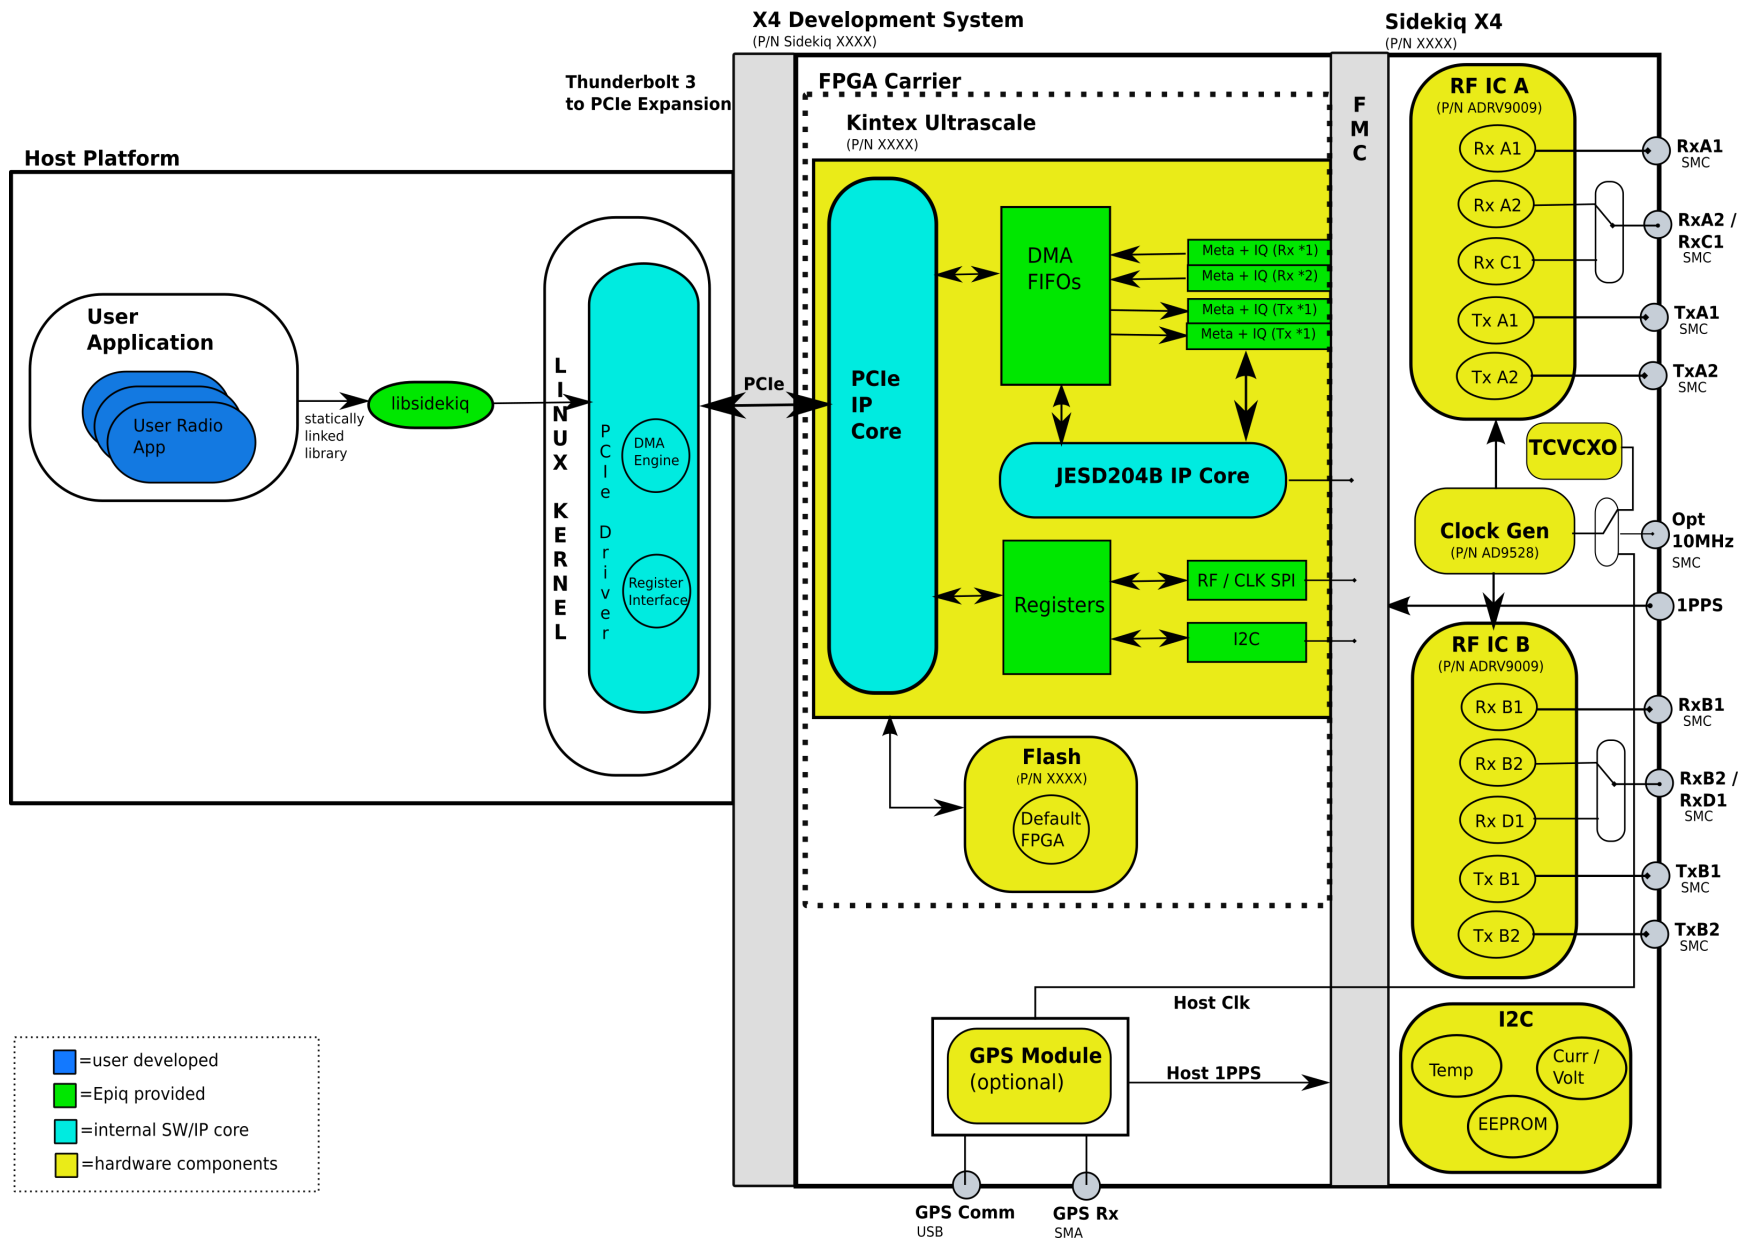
X4 Development System
(P/N Sidekiq XXXX)

Sidekiq X4
(P/N XXXX)

Thunderbolt 3
to PCIe Expansion

FPGA Carrier

Kintex Ultrascale
(P/N XXXX)

Host Platform

User
Application

User Radio
App

statically
linked
library

libsidekiq

LINUX KERNEL

PCIe Driver

DMA
Engine

Register
Interface

PCIe

PCIe
IP
Core

DMA
FIFOs

Meta + IQ (Rx *1)
Meta + IQ (Rx *2)
Meta + IQ (Tx *1)
Meta + IQ (Tx *1)

JESD204B IP Core

Registers

RF / CLK SPI

I2C

Flash
(P/N XXXX)

Default
FPGA

FMC

RF IC A
(P/N ADRV9009)

Rx A1
Rx A2
Rx C1
Tx A1
Tx A2

RxA1
SMC
RxA2 /
RxC1
SMC
TxA1
SMC
TxA2
SMC

TCVCXO

Clock Gen
(P/N AD9528)

Opt
10MHz
SMC

1PPS

RF IC B
(P/N ADRV9009)

Rx B1
Rx B2
Rx D1
Tx B1
Tx B2

RxB1
SMC
RxB2 /
RxD1
SMC
TxB1
SMC
TxB2
SMC

Host Clk

I2C

Temp
Curr /
Volt
EEPROM

GPS Module
(optional)

Host 1PPS

GPS Comm
USB

GPS Rx
SMA

=user developed
=Epiq provided
=internal SW/IP core
=hardware components